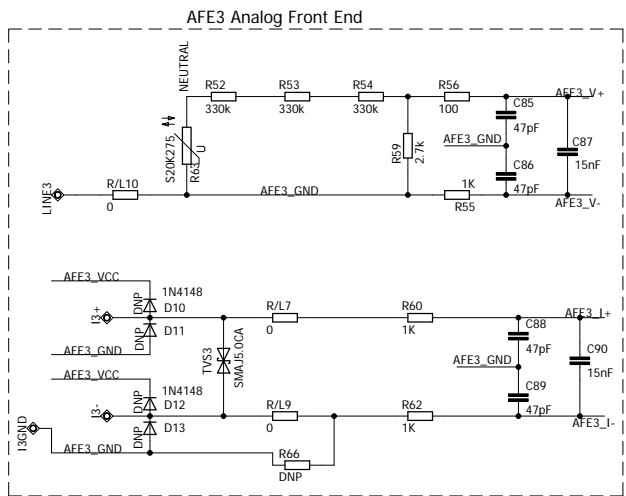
AFE3 Analog Front End

NEUTRAL
R52
330k
R53
330k
R54
330k
R56
100
AFE3_V+
C85
47pF
AFE3_GND
C87
15nF
S20K275
R63
U
R59
2.7k
C86
47pF
LINE3
R/L10
0
AFE3_GND
1K
R55
AFE3_V-

AFE3_VCC
1N4148
DNP
D10
I3+
DNP
D11
R/L7
0
R60
1K
AFE3_I+
C88
47pF
AFE3_GND
C90
15nF
AFE3_GND
TVS3
SMAJ5.0CA
AFE3_VCC
1N4148
DNP
D12
I3-
C89
47pF
I3GND
DNP
D13
R/L9
0
R62
1K
AFE3_I-
AFE3_GND
R66
DNP